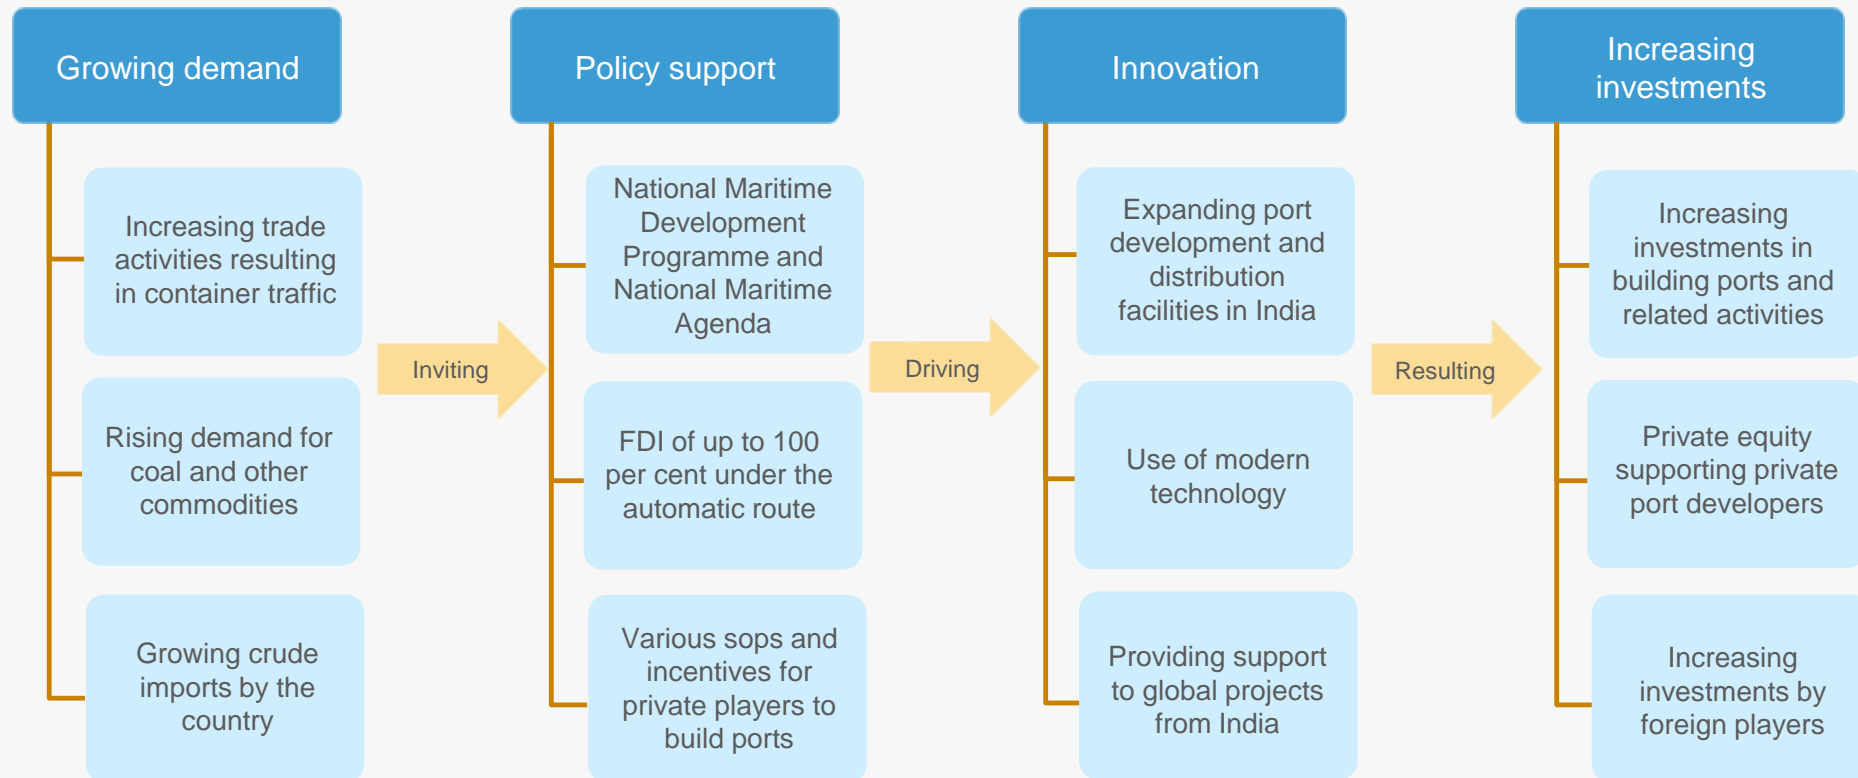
Growing demand

Increasing trade activities resulting in container traffic

Rising demand for coal and other commodities

Growing crude imports by the country

Inviting

Policy support

National Maritime Development Programme and National Maritime Agenda

FDI of up to 100 per cent under the automatic route

Various sops and incentives for private players to build ports

Driving

Innovation

Expanding port development and distribution facilities in India

Use of modern technology

Providing support to global projects from India

Resulting

Increasing investments

Increasing investments in building ports and related activities

Private equity supporting private port developers

Increasing investments by foreign players